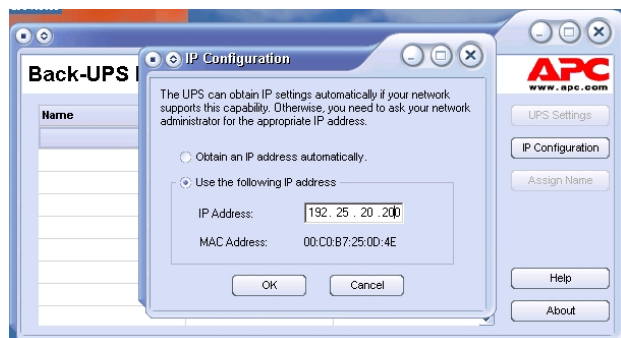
Back-UPS I

Name

IP Configuration

The UPS can obtain IP settings automatically if your network supports this capability. Otherwise, you need to ask your network administrator for the appropriate IP address.

Obtain an IP address automatically.

Use the following IP address

IP Address: 192. 25 . 20 .200

MAC Address: 00:C0:B7:25:0D:4E

OK

Cancel

APC
www.apc.com

UPS Settings

IP Configuration

Assign Name

Help

About